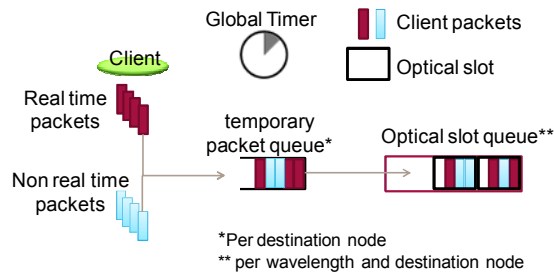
Global Timer

Client packets

Optical slot

Client

Real time packets

Non real time packets

temporary packet queue*

Optical slot queue**

*Per destination node
** per wavelength and destination node